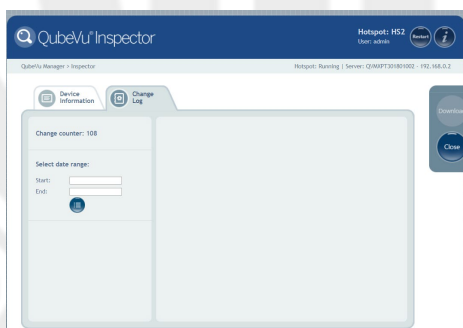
QubeVu® Inspector

Hotspot: HS2
User: admin

Restart

i

QubeVu Manager > Inspector

Hotspot: Running | Server: Q\MXPT30180100Z - 192.168.0.2

Device Information

Change Log

Change counter: 108

Select date range:

Start:

End:

Download

Close